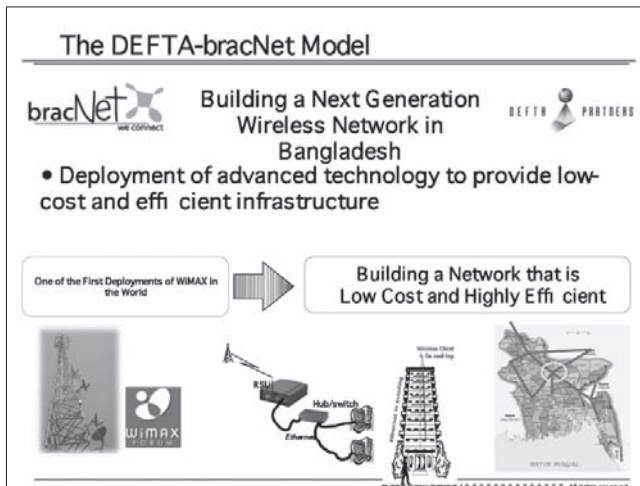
The DEFTA-bracNet Model

bracNet we connect

Building a Next Generation Wireless Network in Bangladesh

DEFTA PARTNERS

• Deployment of advanced technology to provide low-cost and effi cient infrastructure

One of the First Deployments of WiMAX in the World

Building a Network that is Low Cost and Highly Effi cient

WiMAX FORUM

RSU

Hub/switch

Ethernet

Wireless Client On roof-top

BAY OF BENGAL

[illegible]